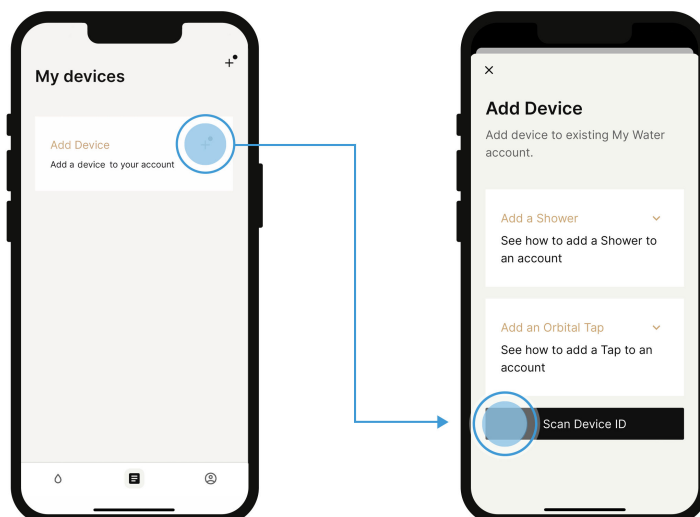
My devices

Add Device
Add a device to your account

×

Add Device
Add device to existing My Water account.

Add a Shower
See how to add a Shower to an account

Add an Orbital Tap
See how to add a Tap to an account

Scan Device ID